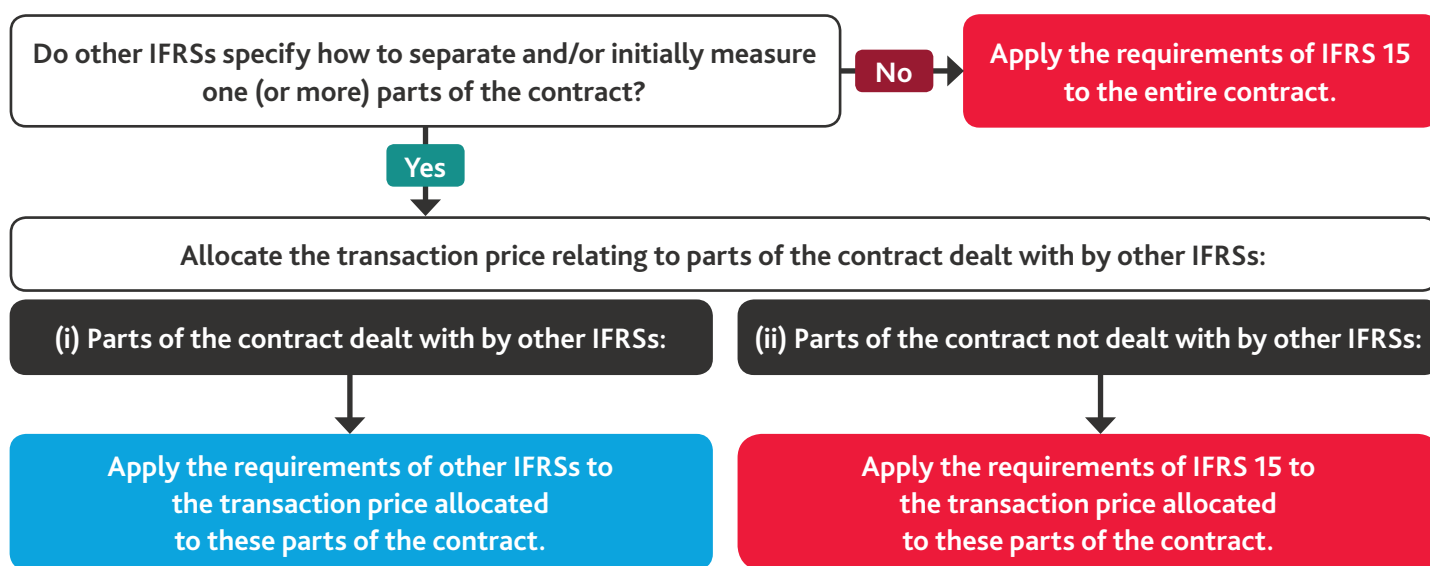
Do other IFRSs specify how to separate and/or initially measure one (or more) parts of the contract?

No

Apply the requirements of IFRS 15 to the entire contract.

Yes

Allocate the transaction price relating to parts of the contract dealt with by other IFRSs:

(i) Parts of the contract dealt with by other IFRSs:

(ii) Parts of the contract not dealt with by other IFRSs:

Apply the requirements of other IFRSs to the transaction price allocated to these parts of the contract.

Apply the requirements of IFRS 15 to the transaction price allocated to these parts of the contract.